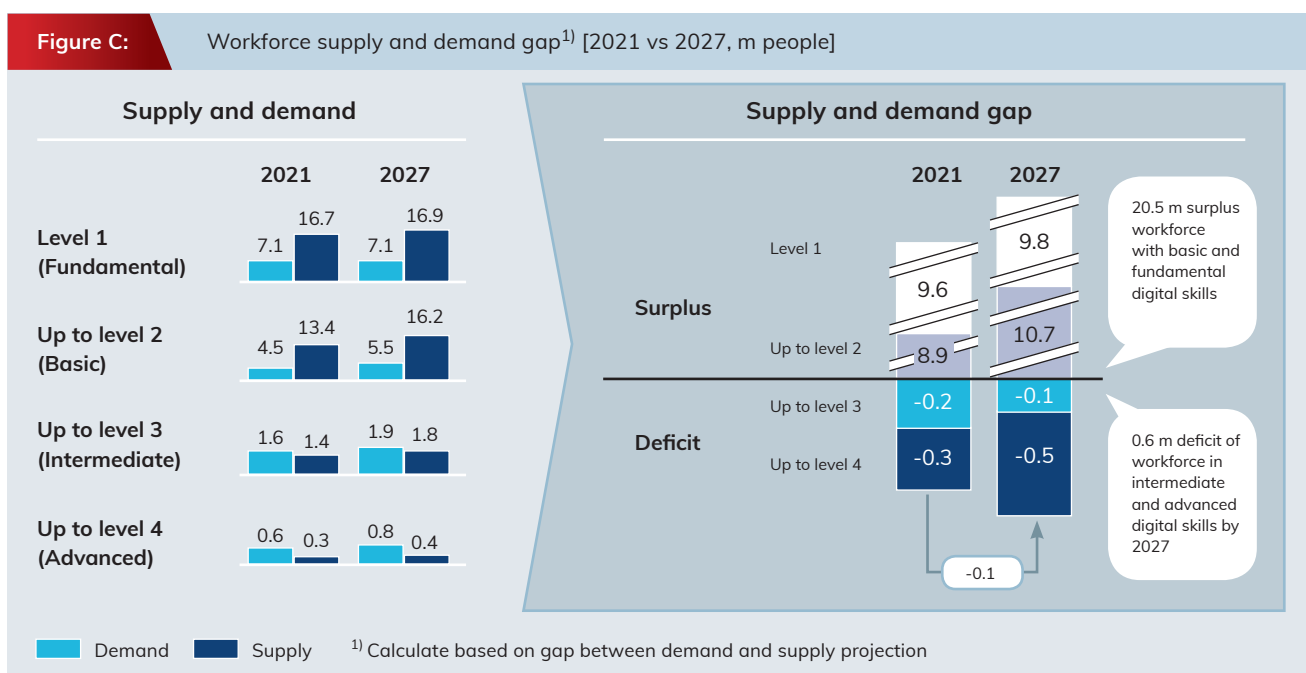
Figure C: Workforce supply and demand gap$^{1)}$ [2021 vs 2027, m people]

Supply and demand

| | 2021 Demand | 2021 Supply | 2027 Demand | 2027 Supply |
|---|---|---|---|---|
| Level 1 (Fundamental) | 7.1 | 16.7 | 7.1 | 16.9 |
| Up to level 2 (Basic) | 4.5 | 13.4 | 5.5 | 16.2 |
| Up to level 3 (Intermediate) | 1.6 | 1.4 | 1.9 | 1.8 |
| Up to level 4 (Advanced) | 0.6 | 0.3 | 0.8 | 0.4 |

Supply and demand gap

2021 2027

Surplus

Level 1 9.6 9.8

Up to level 2 8.9 10.7

Deficit

Up to level 3 -0.2 -0.1

Up to level 4 -0.3 -0.5

-0.1

20.5 m surplus workforce with basic and fundamental digital skills

0.6 m deficit of workforce in intermediate and advanced digital skills by 2027

Demand Supply $^{1)}$ Calculate based on gap between demand and supply projection